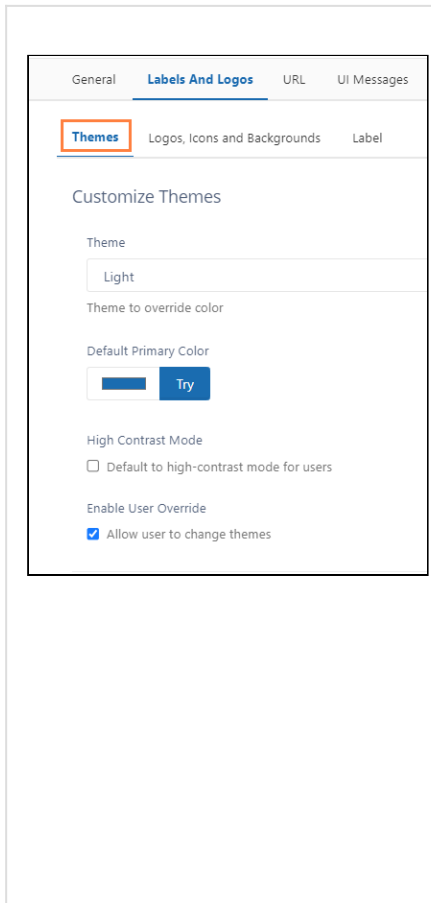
General Labels And Logos URL UI Messages

Themes Logos, Icons and Backgrounds Label

Customize Themes

Theme

Light

Theme to override color

Default Primary Color

Try

High Contrast Mode

Default to high-contrast mode for users

Enable User Override

Allow user to change themes